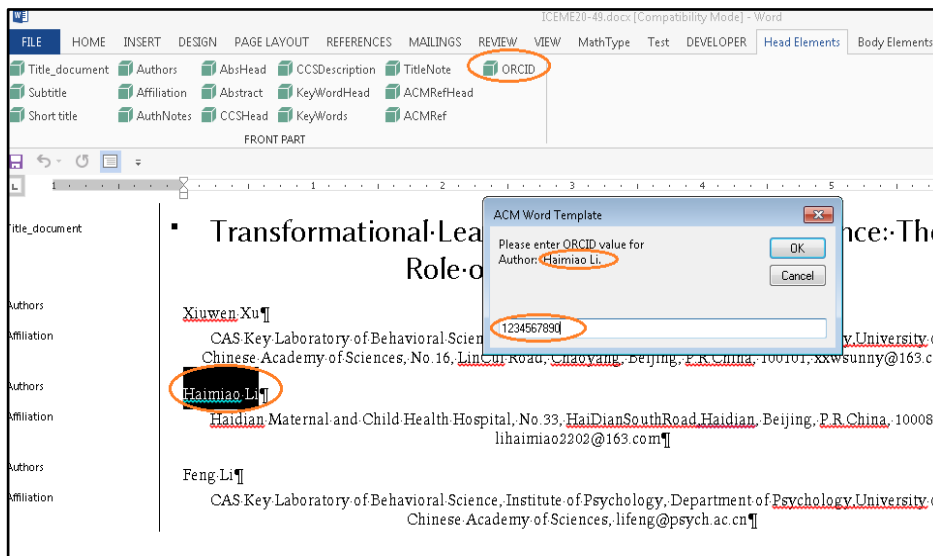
ICEME20-49.docx [Compatibility Mode] - Word

FILE HOME INSERT DESIGN PAGE LAYOUT REFERENCES MAILINGS REVIEW VIEW MathType Test DEVELOPER Head Elements Body Elements

Title_document Authors AbsHead CCSDescription TitleNote ORCID
Subtitle Affiliation Abstract KeyWordHead ACMRefHead
Short title AuthNotes CCSHead KeyWords ACMRef
FRONT PART

Title_document

Authors

Affiliation

Authors

Affiliation

Authors

Affiliation

Transformational·Lea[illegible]nce:·The Role·o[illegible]

Xiuwen·Xu¶

CAS·Key·Laboratory·of·Behavioral·Scien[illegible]y,University· Chinese·Academy·of·Sciences,·No.16,·LinCui·Road,·Chaoyang,·Beijing,·P.R.China,·100101,·xxwsunny@163.c

Haimiao·Li¶

Haidian·Maternal·and·Child·Health·Hospital,·No.33,·HaiDianSouthRoad,Haidian,·Beijing,·P.R.China,·10008 lihaimiao2202@163.com¶

Feng·Li¶

CAS·Key·Laboratory·of·Behavioral·Science,·Institute·of·Psychology,·Department·of·Psychology,University· Chinese·Academy·of·Sciences,·lifeng@psych.ac.cn¶

ACM Word Template

Please enter ORCID value for Author: Haimiao Li.

OK

Cancel

1234567890